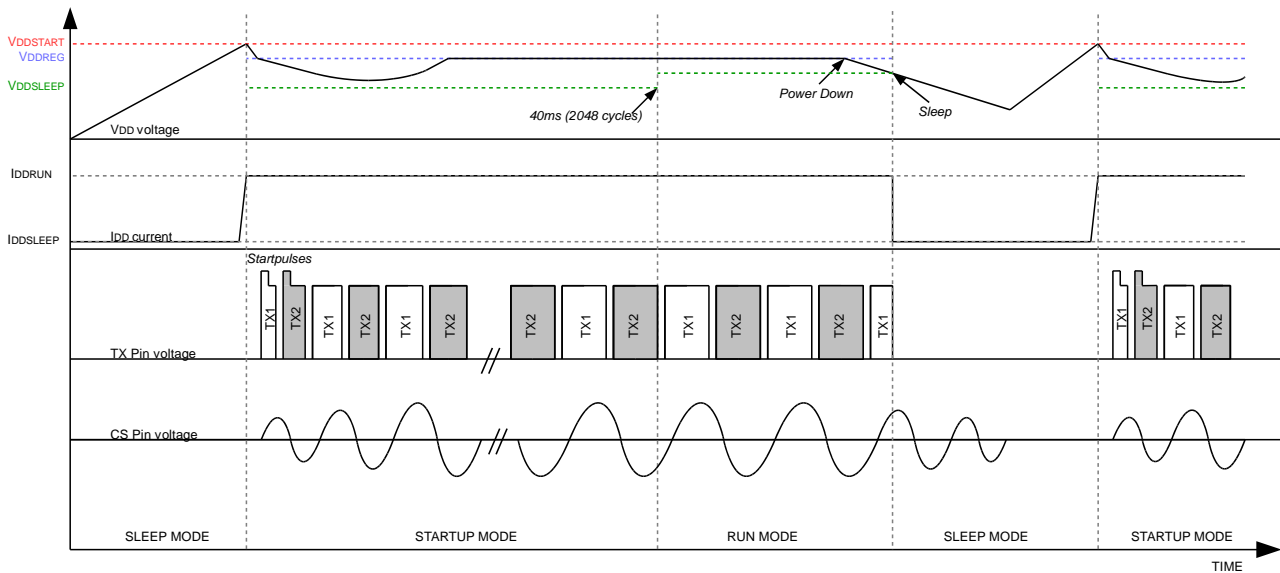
VDDSTART
VDDREG
VDDSLEEP

40ms (2048 cycles)

Power Down

Sleep

VDD voltage

IDDRUN

IDDSLEEP

IDD current

Startpulses

TX1 TX2 TX1 TX2 TX1 TX2 TX2 TX1 TX2 TX1 TX2 TX1 TX2 TX1

TX1 TX2 TX1 TX2

TX Pin voltage

CS Pin voltage

SLEEP MODE

STARTUP MODE

RUN MODE

SLEEP MODE

STARTUP MODE

TIME